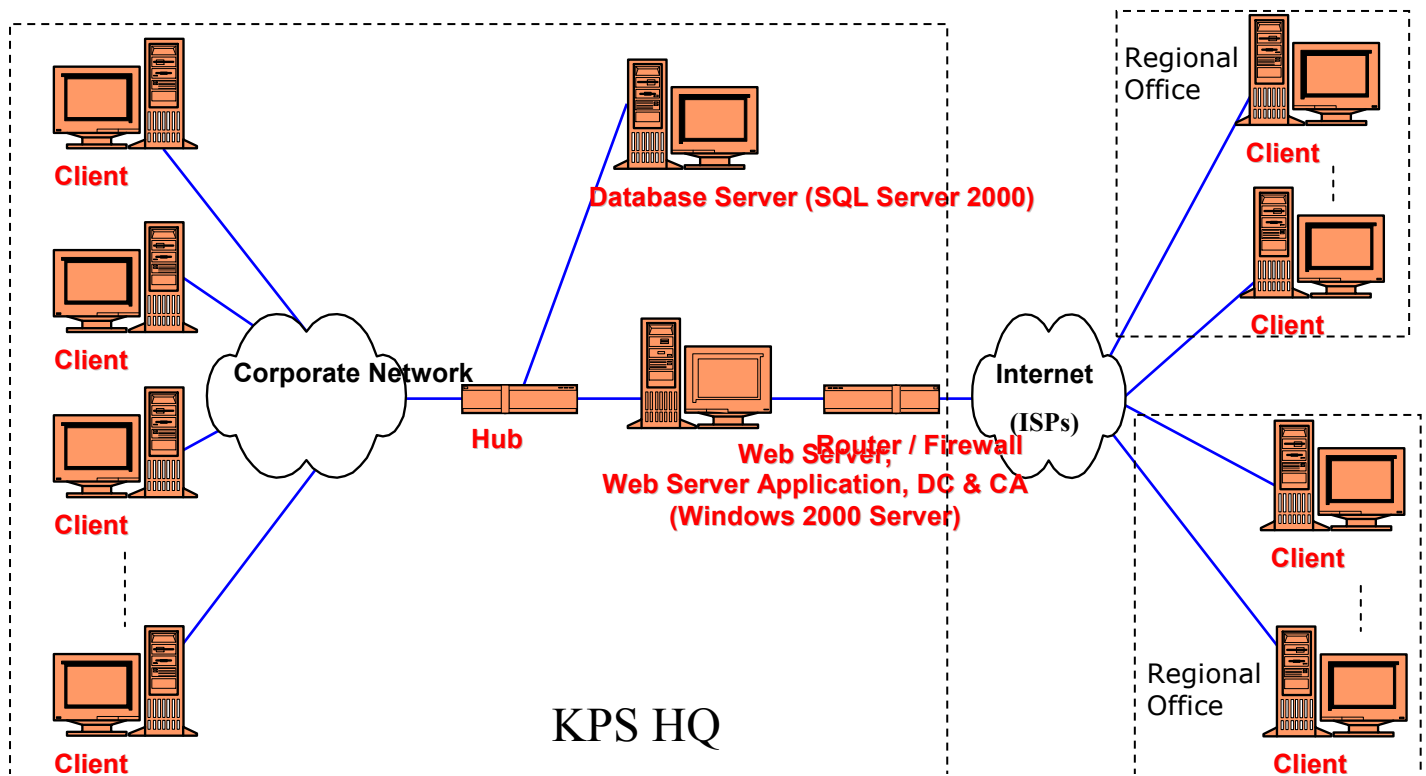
Client

Client

Client

Client

Corporate Network

Hub

Database Server (SQL Server 2000)

Web Server, Web Server Application, DC & CA (Windows 2000 Server)

Router / Firewall

Internet (ISPs)

KPS HQ

Regional Office

Client

Client

Client

Client

Regional Office